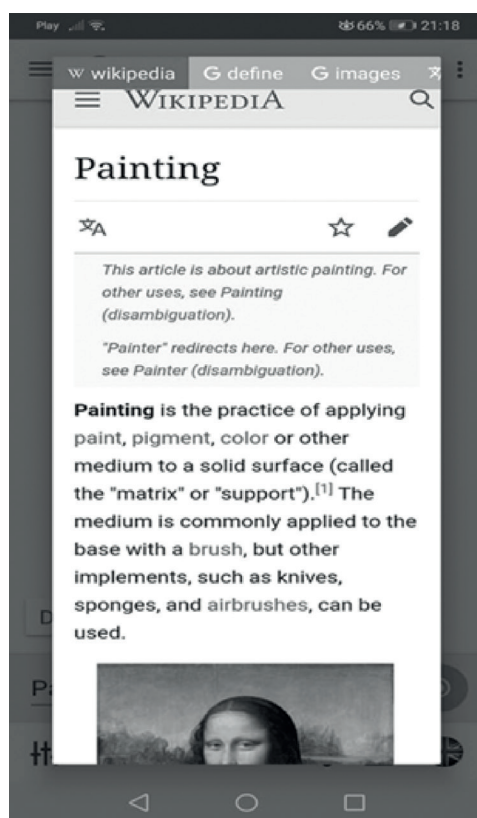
Play 66% 21:18

W wikipedia G define G images

WIKIPEDIA

Painting

This article is about artistic painting. For other uses, see Painting (disambiguation).

"Painter" redirects here. For other uses, see Painter (disambiguation).

**Painting** is the practice of applying paint, pigment, color or other medium to a solid surface (called the "matrix" or "support").$^{[1]}$ The medium is commonly applied to the base with a brush, but other implements, such as knives, sponges, and airbrushes, can be used.

D

Pa